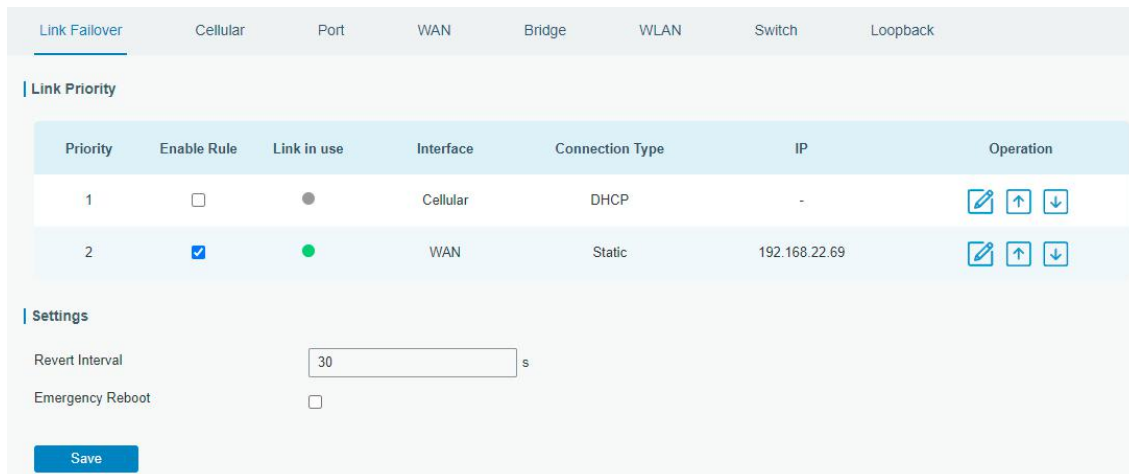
Link Failover Cellular Port WAN Bridge WLAN Switch Loopback

Link Priority

| Priority | Enable Rule | Link in use | Interface | Connection Type | IP | Operation |
|---|---|---|---|---|---|---|
| 1 | | | Cellular | DHCP | - | |
| 2 | | | WAN | Static | 192.168.22.69 | |

Settings

Revert Interval 30 s

Emergency Reboot

Save